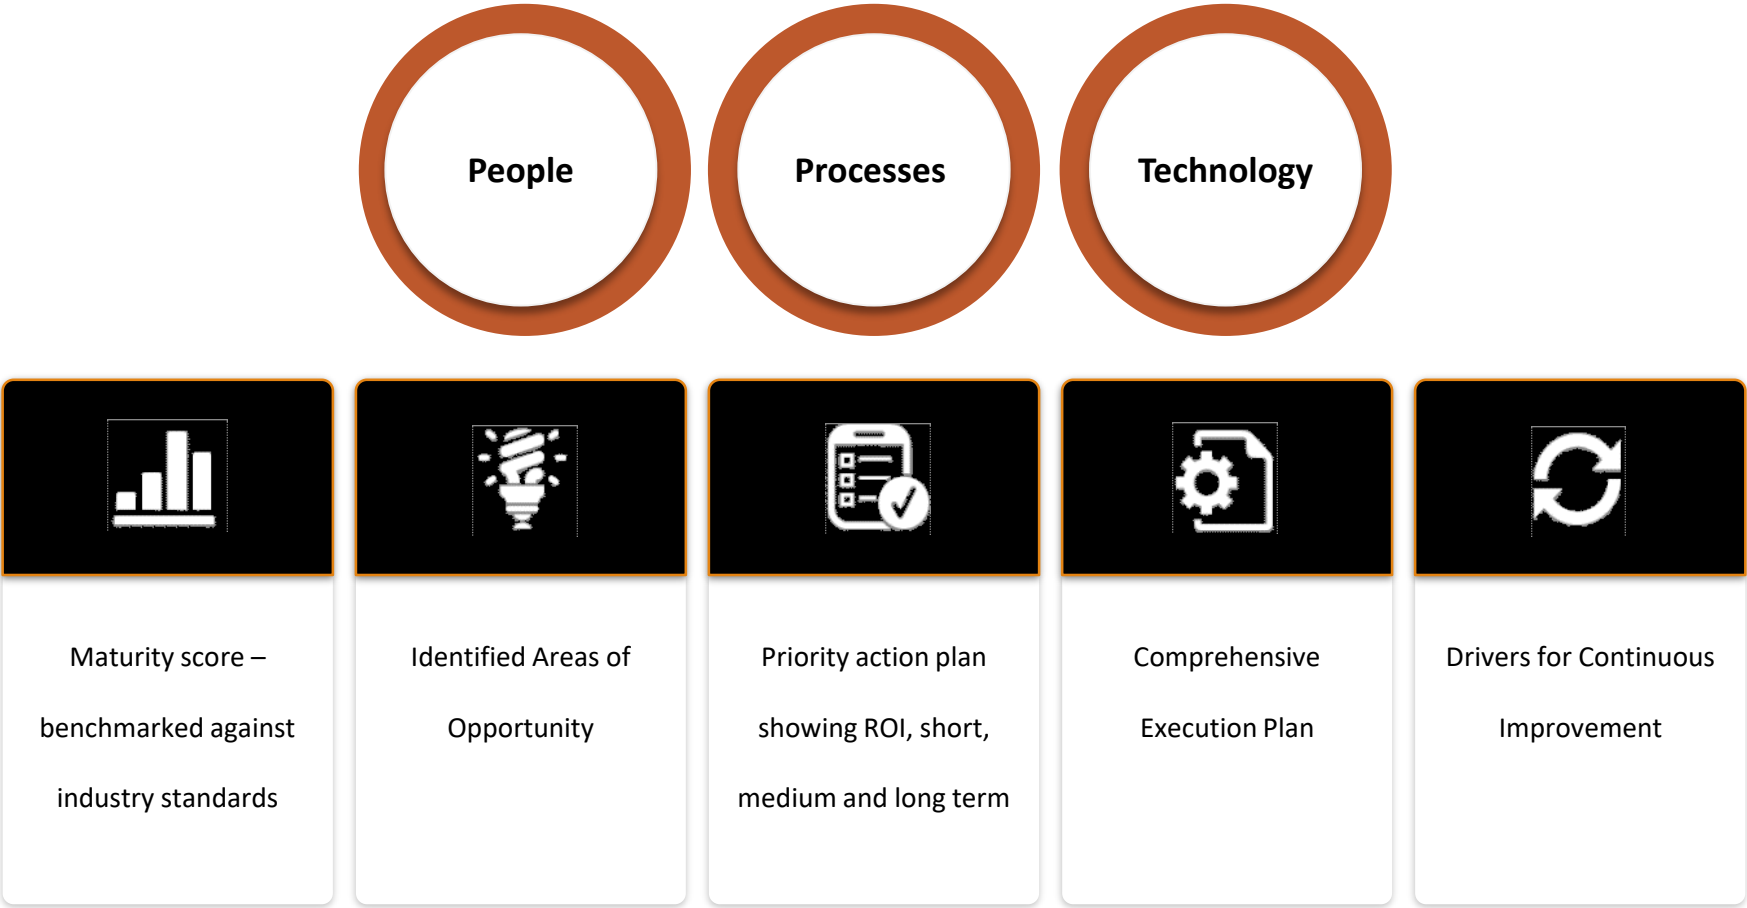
People

Processes

Technology

Maturity score – benchmarked against industry standards

Identified Areas of Opportunity

Priority action plan showing ROI, short, medium and long term

Comprehensive Execution Plan

Drivers for Continuous Improvement